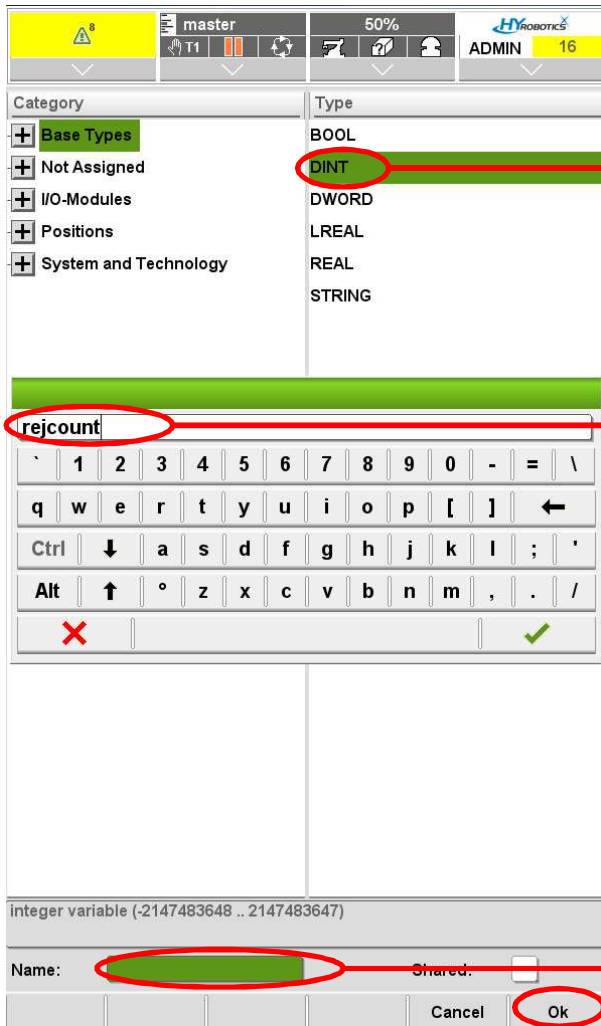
8

master

T1

50%

HYROBOTICS

ADMIN 16

Category

Base Types

Not Assigned

I/O-Modules

Positions

System and Technology

Type

BOOL

DINT

DWORD

LREAL

REAL

STRING

rejcount

` 1 2 3 4 5 6 7 8 9 0 - = \

q w e r t y u i o p [ ] ←

Ctrl ↓ a s d f g h j k l ; '

Alt ↑ ° z x c v b n m , . /

✕ ✓

integer variable (-2147483648 .. 2147483647)

Name:

Shared:

Cancel

Ok